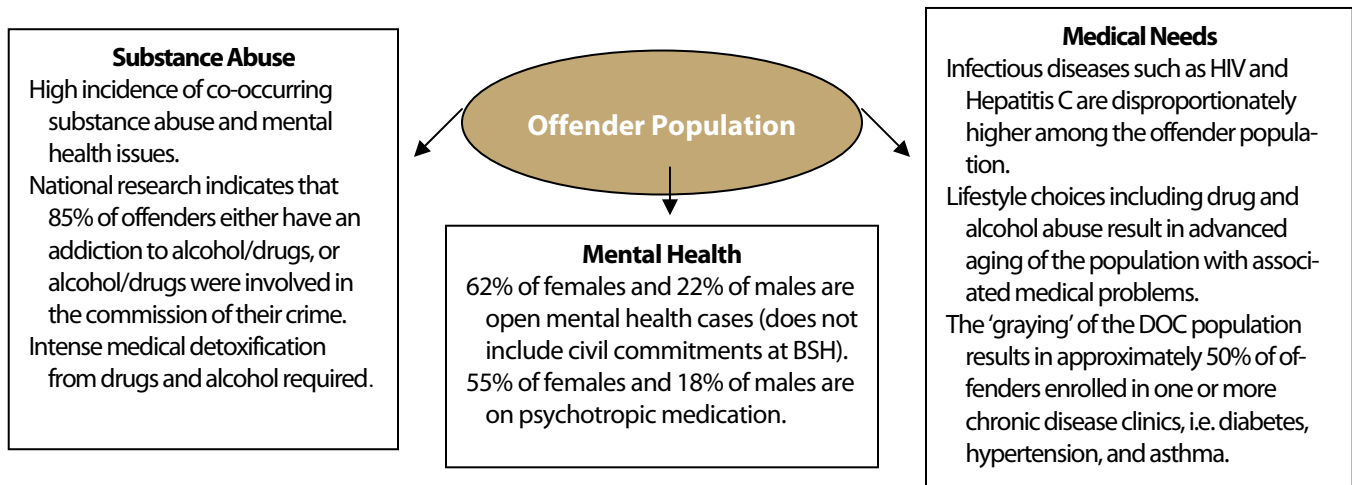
Substance Abuse
High incidence of co-occurring substance abuse and mental health issues.
National research indicates that 85% of offenders either have an addiction to alcohol/drugs, or alcohol/drugs were involved in the commission of their crime.
Intense medical detoxification from drugs and alcohol required.

Offender Population

Mental Health
62% of females and 22% of males are open mental health cases (does not include civil commitments at BSH).
55% of females and 18% of males are on psychotropic medication.

Medical Needs
Infectious diseases such as HIV and Hepatitis C are disproportionately higher among the offender population.
Lifestyle choices including drug and alcohol abuse result in advanced aging of the population with associated medical problems.
The 'graying' of the DOC population results in approximately 50% of offenders enrolled in one or more chronic disease clinics, i.e. diabetes, hypertension, and asthma.